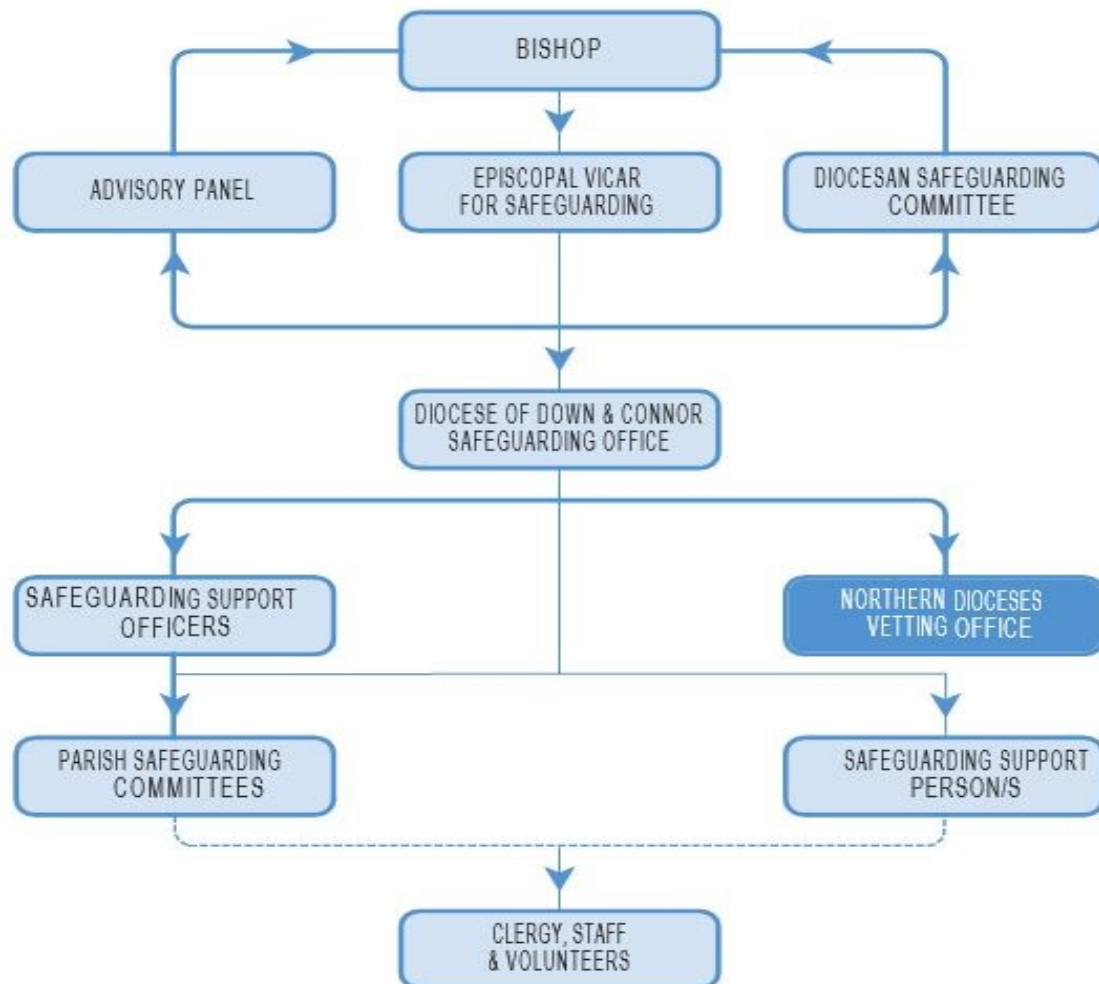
BISHOP

ADVISORY PANEL

EPISCOPAL VICAR FOR SAFEGUARDING

DIOCESAN SAFEGUARDING COMMITTEE

DIOCESE OF DOWN & CONNOR SAFEGUARDING OFFICE

SAFEGUARDING SUPPORT OFFICERS

NORTHERN DIOCESES VETTING OFFICE

PARISH SAFEGUARDING COMMITTEES

SAFEGUARDING SUPPORT PERSON/S

CLERGY, STAFF & VOLUNTEERS